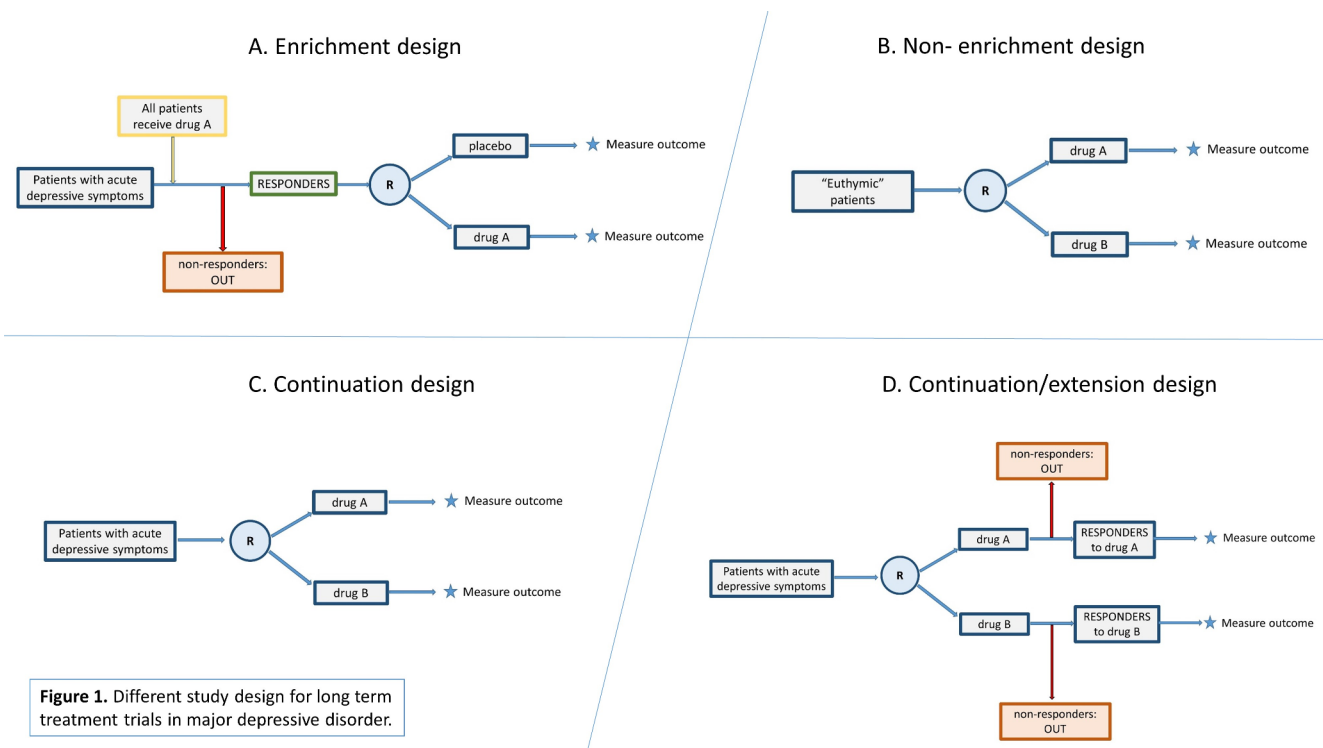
A. Enrichment design

All patients receive drug A

Patients with acute depressive symptoms

RESPONDERS

R

placebo

Measure outcome

drug A

Measure outcome

non-responders: OUT

B. Non- enrichment design

"Euthymic" patients

R

drug A

Measure outcome

drug B

Measure outcome

C. Continuation design

Patients with acute depressive symptoms

R

drug A

Measure outcome

drug B

Measure outcome

D. Continuation/extension design

non-responders: OUT

Patients with acute depressive symptoms

R

drug A

RESPONDERS to drug A

Measure outcome

drug B

RESPONDERS to drug B

Measure outcome

non-responders: OUT

**Figure 1.** Different study design for long term treatment trials in major depressive disorder.